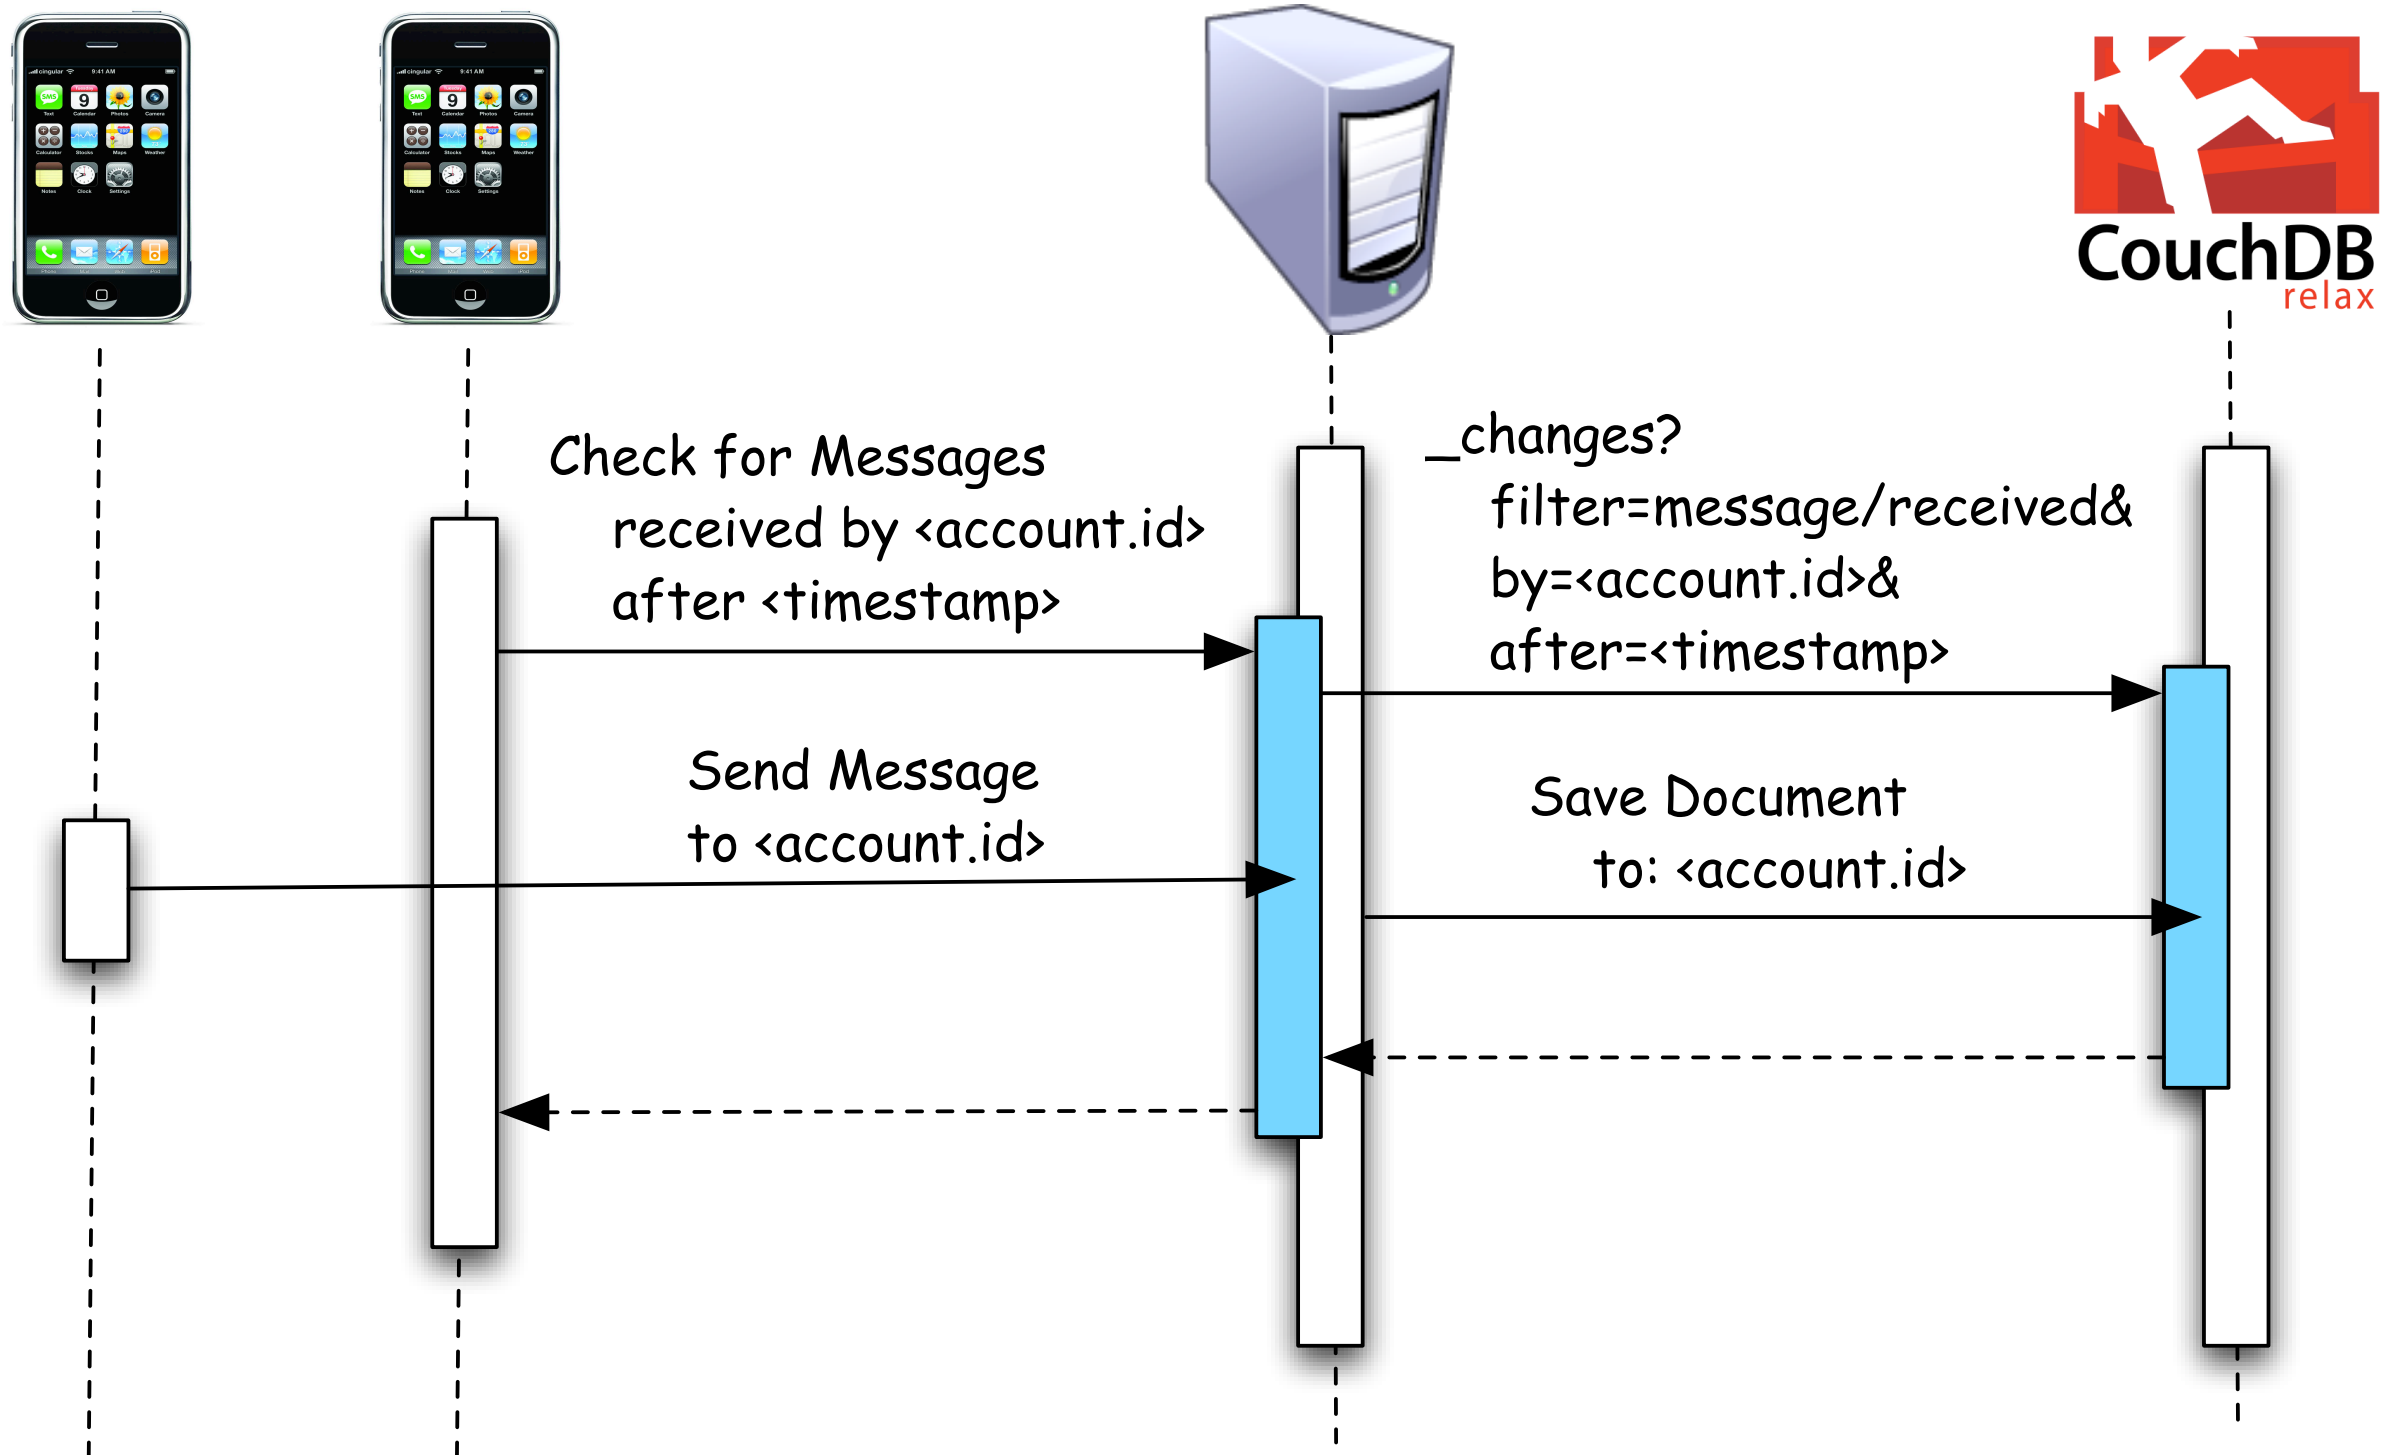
CouchDB
relax

Check for Messages
received by <account.id>
after <timestamp>

_changes?
filter=message/received&
by=<account.id>&
after=<timestamp>

Send Message
to <account.id>

Save Document
to: <account.id>